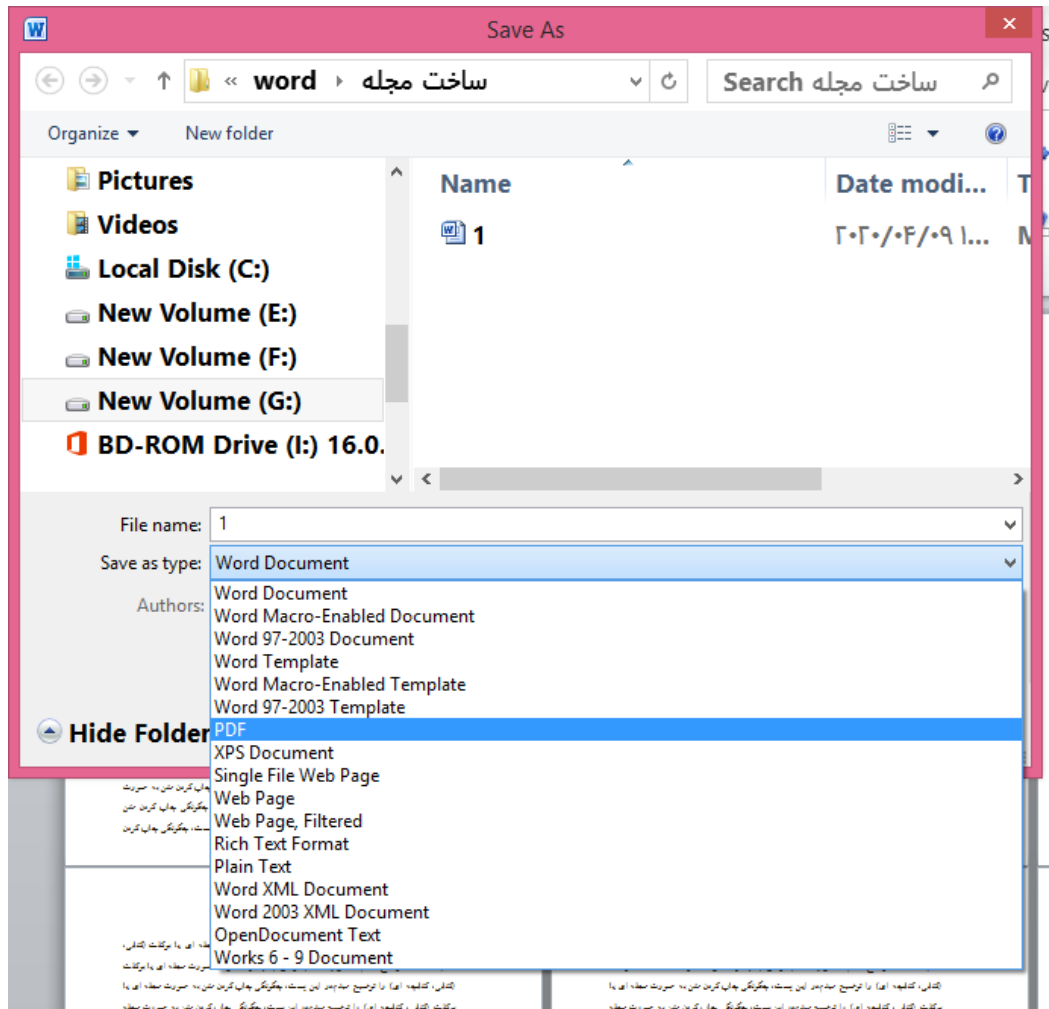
Save As

« word › ساخت مجله

Search ساخت مجله

Organize ▾ New folder

Pictures
Videos
Local Disk (C:)
New Volume (E:)
New Volume (F:)
New Volume (G:)
BD-ROM Drive (I:) 16.0.

Name
Date modi...
T

1
۲۰۲۰/۰۴/۰۹ ۱...
M

File name: 1
Save as type: Word Document
Authors:

Word Document
Word Macro-Enabled Document
Word 97-2003 Document
Word Template
Word Macro-Enabled Template
Word 97-2003 Template
PDF
XPS Document
Single File Web Page
Web Page
Web Page, Filtered
Rich Text Format
Plain Text
Word XML Document
Word 2003 XML Document
OpenDocument Text
Works 6 - 9 Document

Hide Folder